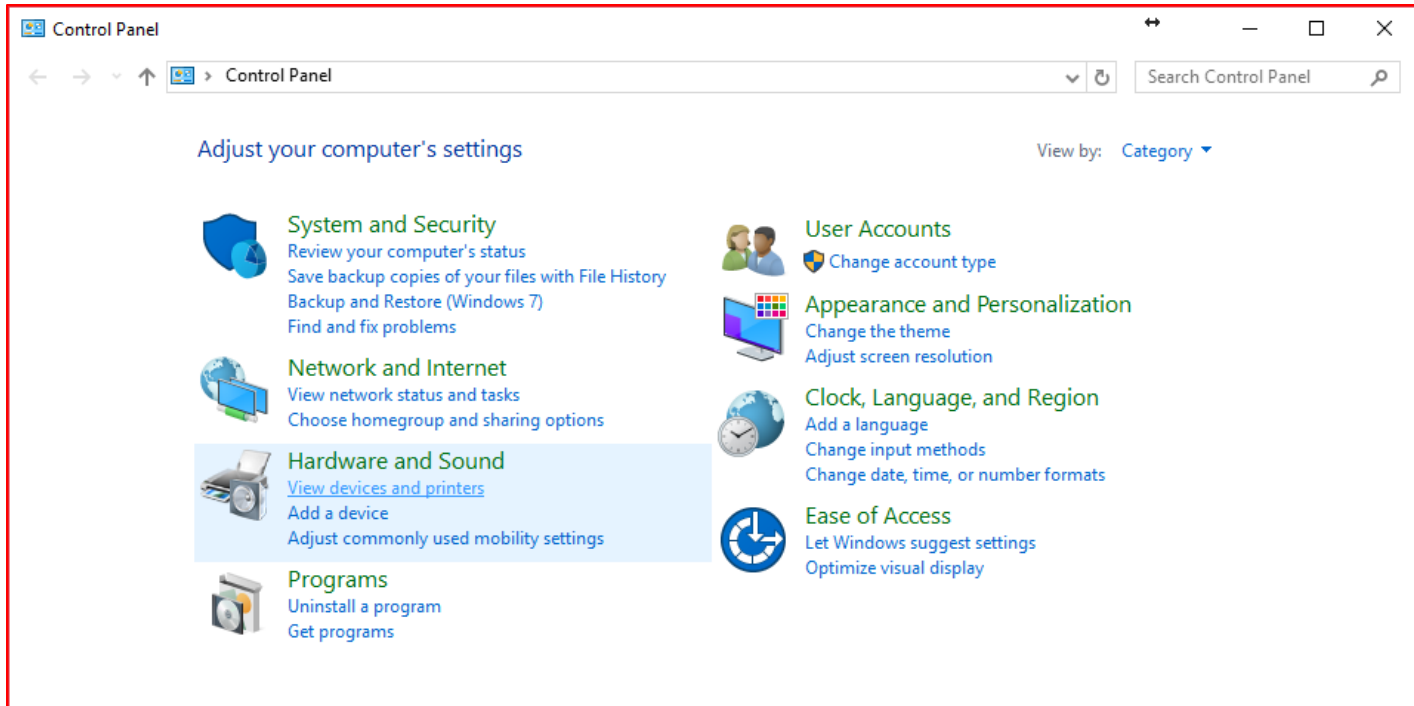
Control Panel

Control Panel

Search Control Panel

Adjust your computer's settings

View by: Category

System and Security
Review your computer's status
Save backup copies of your files with File History
Backup and Restore (Windows 7)
Find and fix problems

Network and Internet
View network status and tasks
Choose homegroup and sharing options

Hardware and Sound
View devices and printers
Add a device
Adjust commonly used mobility settings

Programs
Uninstall a program
Get programs

User Accounts
Change account type

Appearance and Personalization
Change the theme
Adjust screen resolution

Clock, Language, and Region
Add a language
Change input methods
Change date, time, or number formats

Ease of Access
Let Windows suggest settings
Optimize visual display